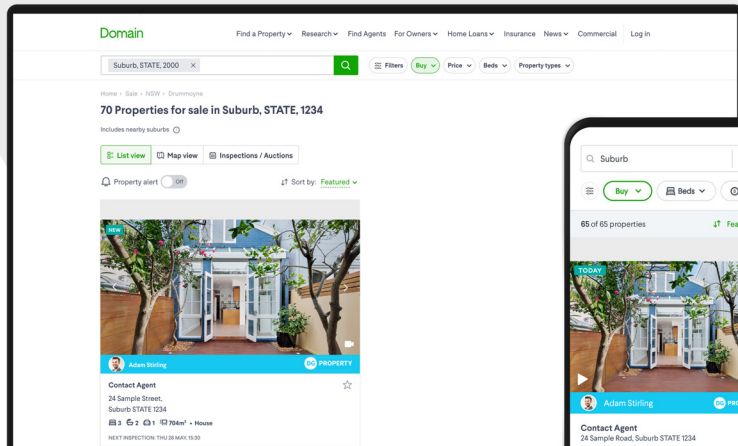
Domain

Find a Property Research Find Agents For Owners Home Loans Insurance News Commercial Log in

Suburb, STATE, 2000 ×

Filters Buy Price Beds Property types

Home › Sale › NSW › Drummoyne

70 Properties for sale in Suburb, STATE, 1234

Includes nearby suburbs

List view Map view Inspections / Auctions

Property alert Off

Sort by: Featured

NEW

Adam Stirling

PROPERTY

Contact Agent

24 Sample Street,
Suburb STATE 1234

3 2 1 704m² • House

NEXT INSPECTION: THU 28 MAY, 15:30

Suburb

Buy Beds

65 of 65 properties

Fea

TODAY

Adam Stirling

Contact Agent

24 Sample Road, Suburb STATE 1234